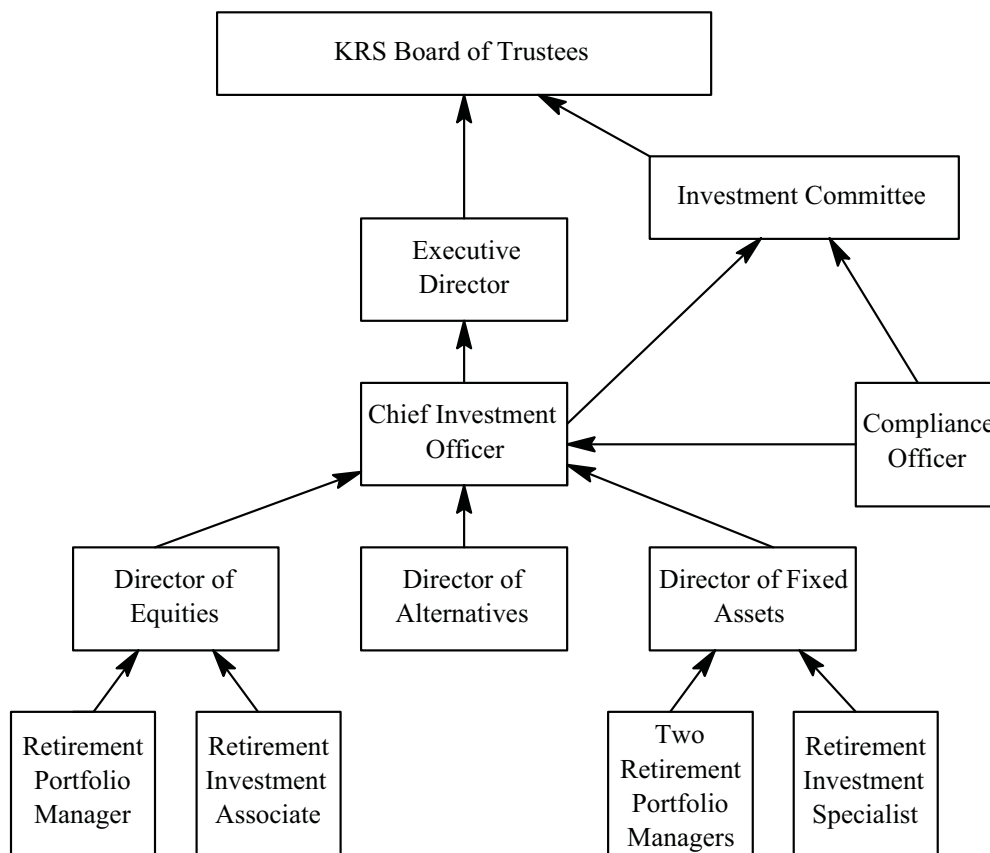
KRS Board of Trustees

Investment Committee

Executive Director

Chief Investment Officer

Compliance Officer

Director of Equities

Director of Alternatives

Director of Fixed Assets

Retirement Portfolio Manager

Retirement Investment Associate

Two Retirement Portfolio Managers

Retirement Investment Specialist